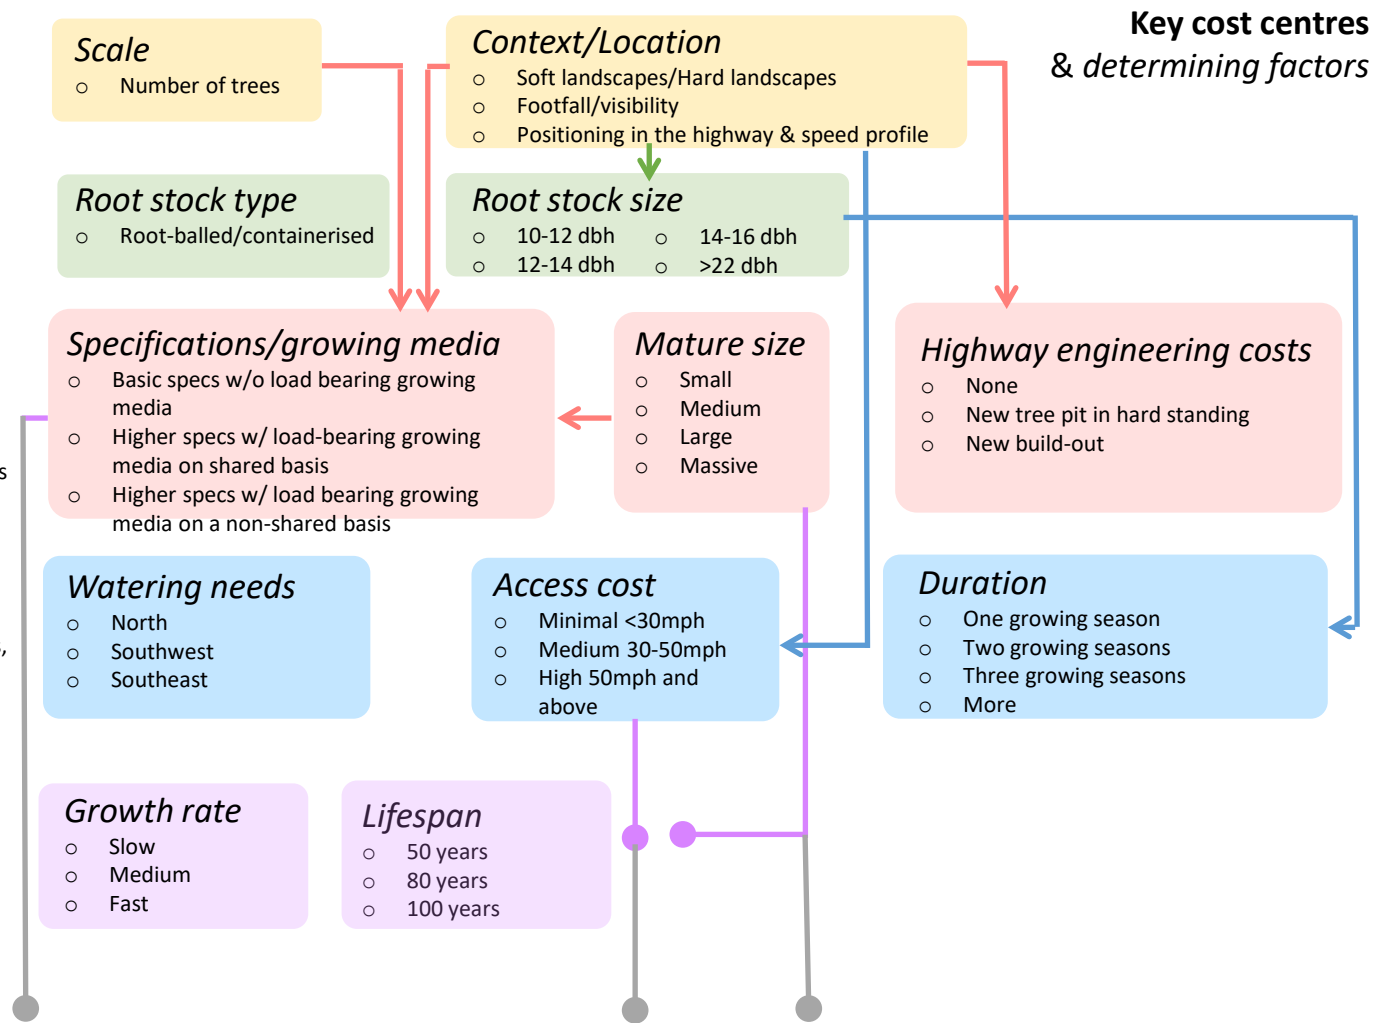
Key cost centres
& determining factors

Scale
○ Number of trees

Context/Location
○ Soft landscapes/Hard landscapes
○ Footfall/visibility
○ Positioning in the highway & speed profile

Root stock type
○ Root-balled/containerised

Root stock size
○ 10-12 dbh
○ 12-14 dbh
○ 14-16 dbh
○ >22 dbh

Specifications/growing media
○ Basic specs w/o load bearing growing media
○ Higher specs w/ load-bearing growing media on shared basis
○ Higher specs w/ load bearing growing media on a non-shared basis

Mature size
○ Small
○ Medium
○ Large
○ Massive

Highway engineering costs
○ None
○ New tree pit in hard standing
○ New build-out

Watering needs
○ North
○ Southwest
○ Southeast

Access cost
○ Minimal <30mph
○ Medium 30-50mph
○ High 50mph and above

Duration
○ One growing season
○ Two growing seasons
○ Three growing seasons
○ More

Growth rate
○ Slow
○ Medium
○ Fast

Lifespan
○ 50 years
○ 80 years
○ 100 years